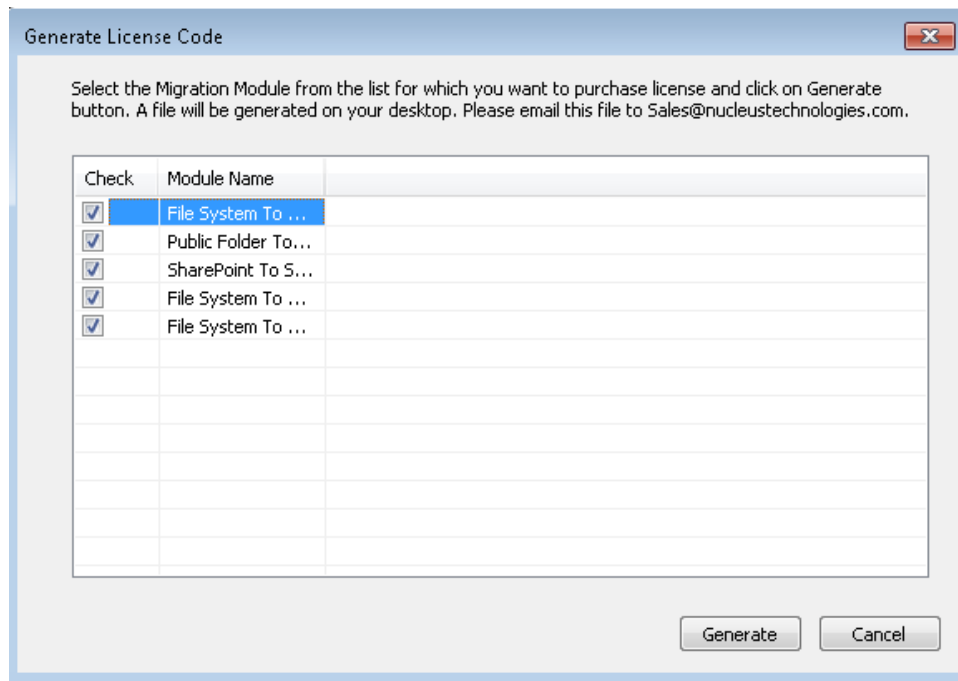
Generate License Code

Select the Migration Module from the list for which you want to purchase license and click on Generate button. A file will be generated on your desktop. Please email this file to Sales@nucleustechnologies.com.

| Check | Module Name |
|---|---|
| ☑ | File System To ... |
| ☑ | Public Folder To... |
| ☑ | SharePoint To S... |
| ☑ | File System To ... |
| ☑ | File System To ... |

Generate Cancel